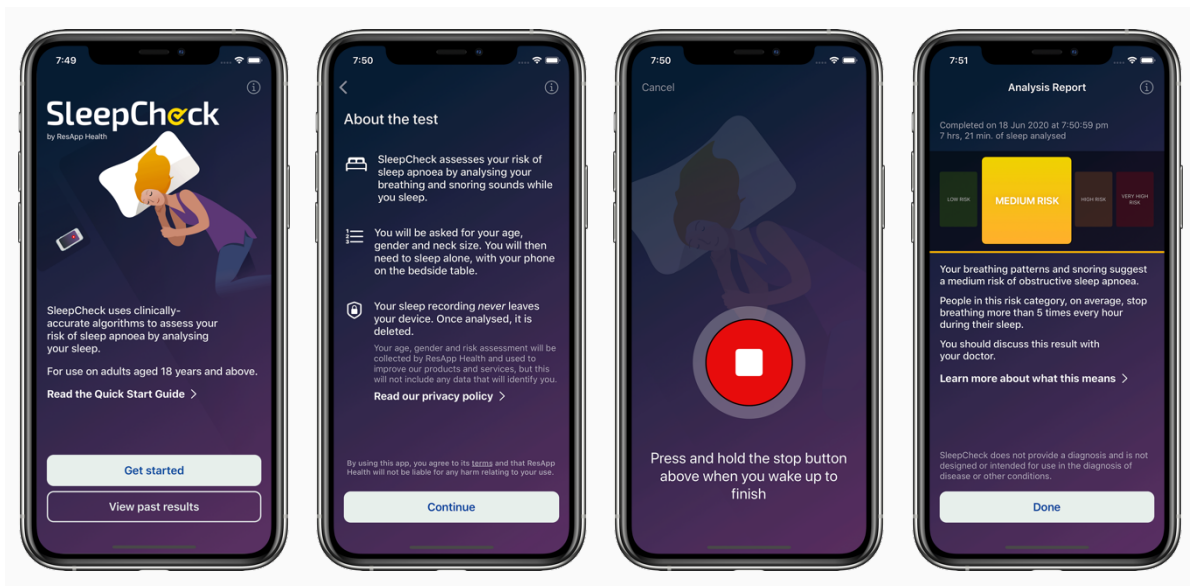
7:49

SleepCheck
by ResApp Health

SleepCheck uses clinically-accurate algorithms to assess your risk of sleep apnoea by analysing your sleep.

For use on adults aged 18 years and above.

Read the Quick Start Guide >

Get started

View past results

7:50

<

About the test

SleepCheck assesses your risk of sleep apnoea by analysing your breathing and snoring sounds while you sleep.

You will be asked for your age, gender and neck size. You will then need to sleep alone, with your phone on the bedside table.

Your sleep recording *never* leaves your device. Once analysed, it is deleted.

Your age, gender and risk assessment will be collected by ResApp Health and used to improve our products and services, but this will not include any data that will identify you.

Read our privacy policy >

By using this app, you agree to its terms and that ResApp Health will not be liable for any harm relating to your use.

Continue

7:50

Cancel

Press and hold the stop button above when you wake up to finish

7:51

Analysis Report

Completed on 18 Jun 2020 at 7:50:59 pm
7 hrs, 21 min. of sleep analysed

LOW RISK

MEDIUM RISK

HIGH RISK

VERY HIGH RISK

Your breathing patterns and snoring suggest a medium risk of obstructive sleep apnoea.

People in this risk category, on average, stop breathing more than 5 times every hour during their sleep.

You should discuss this result with your doctor.

Learn more about what this means >

SleepCheck does not provide a diagnosis and is not designed or intended for use in the diagnosis of disease or other conditions.

Done